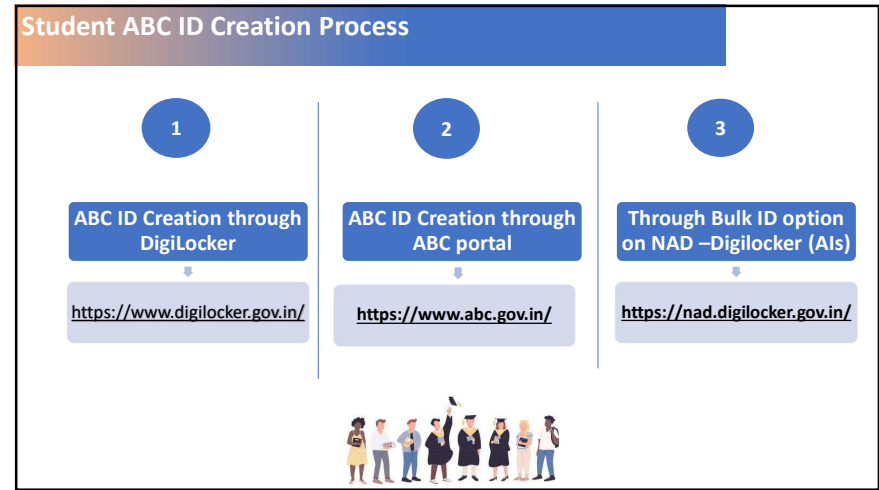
Student ABC ID Creation Process

1

ABC ID Creation through DigiLocker

https://www.digilocker.gov.in/

2

ABC ID Creation through ABC portal

https://www.abc.gov.in/

3

Through Bulk ID option on NAD –Digilocker (AIs)

https://nad.digilocker.gov.in/